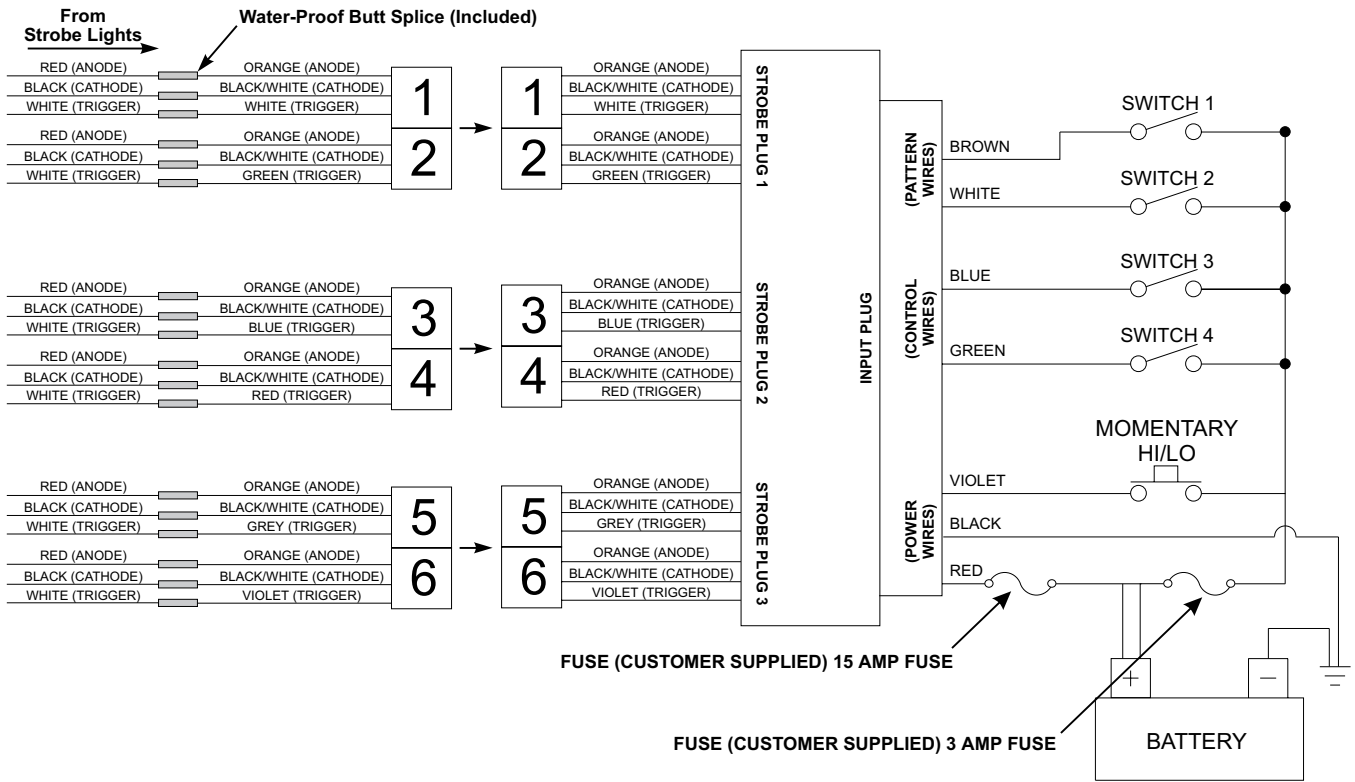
From Strobe Lights

Water-Proof Butt Splice (Included)

RED (ANODE) ORANGE (ANODE)
BLACK (CATHODE) BLACK/WHITE (CATHODE)
WHITE (TRIGGER) WHITE (TRIGGER)
1
RED (ANODE) ORANGE (ANODE)
BLACK (CATHODE) BLACK/WHITE (CATHODE)
WHITE (TRIGGER) GREEN (TRIGGER)
2

1
ORANGE (ANODE)
BLACK/WHITE (CATHODE)
WHITE (TRIGGER)
2
ORANGE (ANODE)
BLACK/WHITE (CATHODE)
GREEN (TRIGGER)

STROBE PLUG 1

RED (ANODE) ORANGE (ANODE)
BLACK (CATHODE) BLACK/WHITE (CATHODE)
WHITE (TRIGGER) BLUE (TRIGGER)
3
RED (ANODE) ORANGE (ANODE)
BLACK (CATHODE) BLACK/WHITE (CATHODE)
WHITE (TRIGGER) RED (TRIGGER)
4

3
ORANGE (ANODE)
BLACK/WHITE (CATHODE)
BLUE (TRIGGER)
4
ORANGE (ANODE)
BLACK/WHITE (CATHODE)
RED (TRIGGER)

STROBE PLUG 2

RED (ANODE) ORANGE (ANODE)
BLACK (CATHODE) BLACK/WHITE (CATHODE)
WHITE (TRIGGER) GREY (TRIGGER)
5
RED (ANODE) ORANGE (ANODE)
BLACK (CATHODE) BLACK/WHITE (CATHODE)
WHITE (TRIGGER) VIOLET (TRIGGER)
6

5
ORANGE (ANODE)
BLACK/WHITE (CATHODE)
GREY (TRIGGER)
6
ORANGE (ANODE)
BLACK/WHITE (CATHODE)
VIOLET (TRIGGER)

STROBE PLUG 3

INPUT PLUG

(PATTERN WIRES)
BROWN
WHITE
(CONTROL WIRES)
BLUE
GREEN
(POWER WIRES)
VIOLET
BLACK
RED

SWITCH 1
SWITCH 2
SWITCH 3
SWITCH 4
MOMENTARY HI/LO

FUSE (CUSTOMER SUPPLIED) 15 AMP FUSE
+
−
FUSE (CUSTOMER SUPPLIED) 3 AMP FUSE
BATTERY